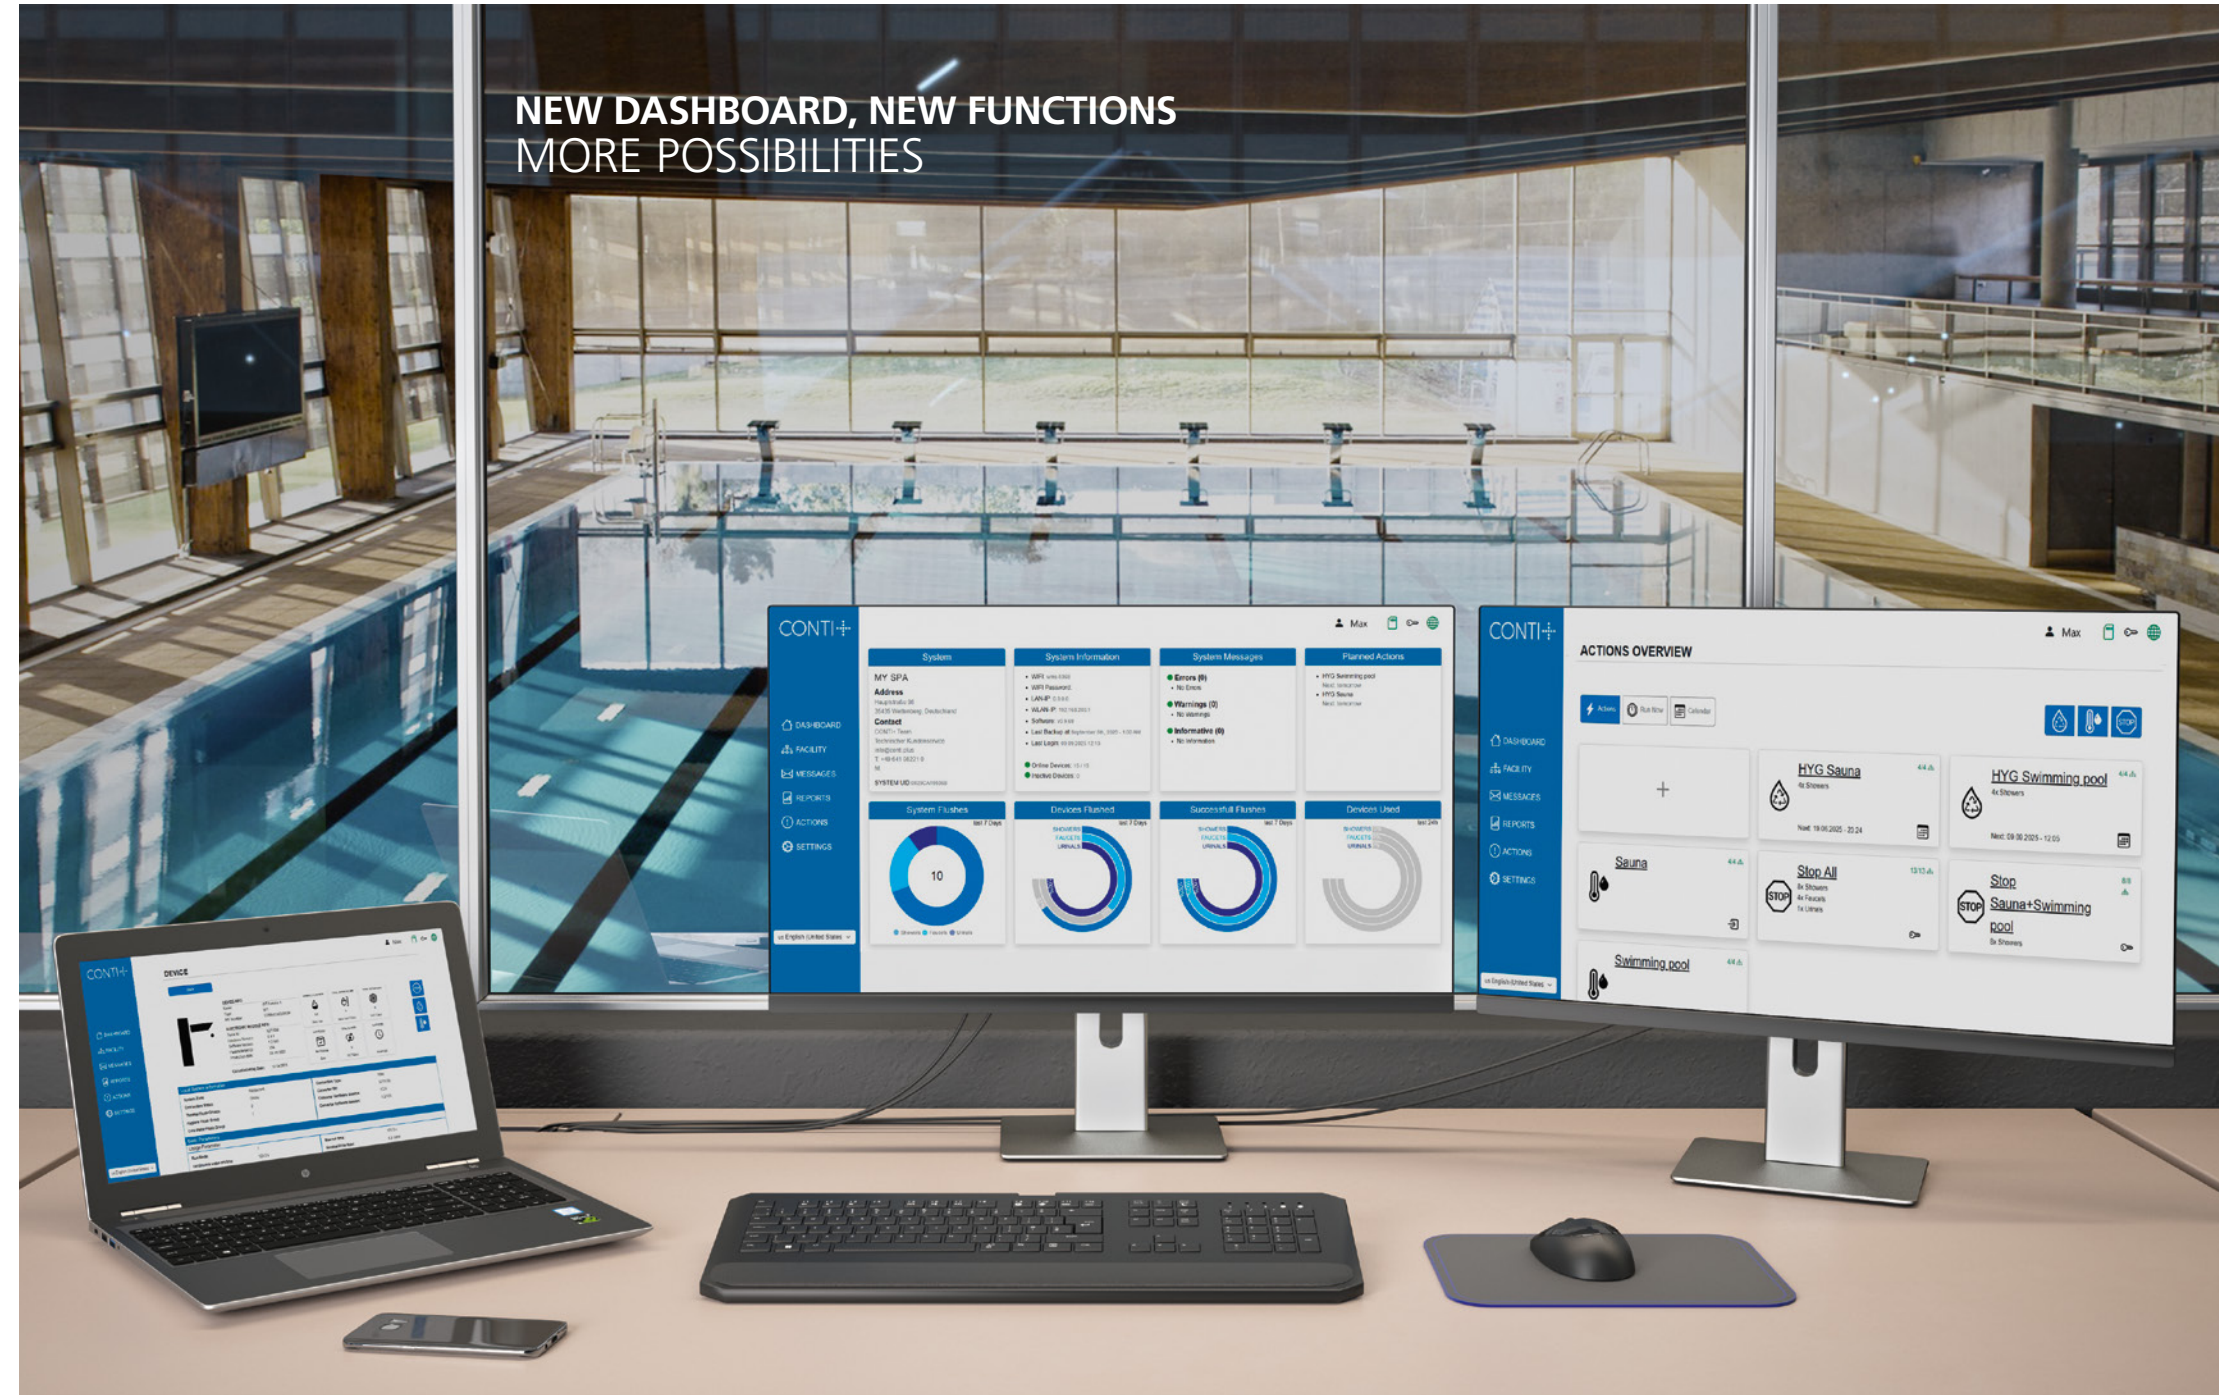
NEW DASHBOARD, NEW FUNCTIONS
MORE POSSIBILITIES

CONTI+
Max
DASHBOARD
FACILITY
MESSAGES
REPORTS
ACTIONS
SETTINGS

System
MY SPA
Address
Contact
SYSTEM UID

System Information
System Messages
Errors (0)
No Errors
Warnings (0)
No warnings
Informative (0)
No information

Planned Actions
HYG Swimming pool
HYG Sauna

System Flushes
10
Devices Flushed
Successfull Flushes
Devices Used

CONTI+
Max
ACTIONS OVERVIEW
DASHBOARD
FACILITY
MESSAGES
REPORTS
ACTIONS
SETTINGS
Actions
Run Now
Calendar
+
HYG Sauna
HYG Swimming pool
Sauna
Stop All
Stop Sauna+Swimming pool
Swimming pool

CONTI+
DEVICE